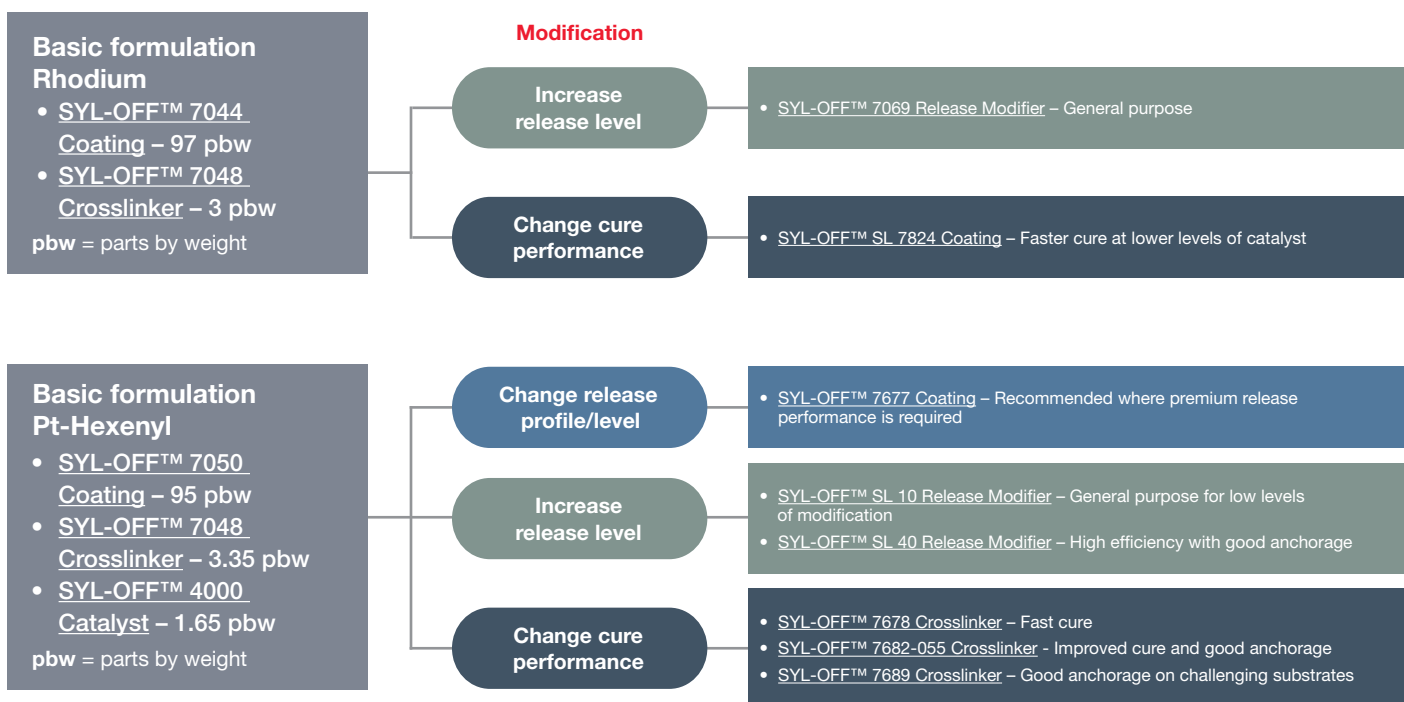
Basic formulation Rhodium
• SYL-OFF™ 7044 Coating – 97 pbw
• SYL-OFF™ 7048 Crosslinker – 3 pbw
pbw = parts by weight

Modification

Increase release level

• SYL-OFF™ 7069 Release Modifier – General purpose

Change cure performance

• SYL-OFF™ SL 7824 Coating – Faster cure at lower levels of catalyst

Basic formulation Pt-Hexenyl
• SYL-OFF™ 7050 Coating – 95 pbw
• SYL-OFF™ 7048 Crosslinker – 3.35 pbw
• SYL-OFF™ 4000 Catalyst – 1.65 pbw
pbw = parts by weight

Change release profile/level

• SYL-OFF™ 7677 Coating – Recommended where premium release performance is required

Increase release level

• SYL-OFF™ SL 10 Release Modifier – General purpose for low levels of modification
• SYL-OFF™ SL 40 Release Modifier – High efficiency with good anchorage

Change cure performance

• SYL-OFF™ 7678 Crosslinker – Fast cure
• SYL-OFF™ 7682-055 Crosslinker - Improved cure and good anchorage
• SYL-OFF™ 7689 Crosslinker – Good anchorage on challenging substrates